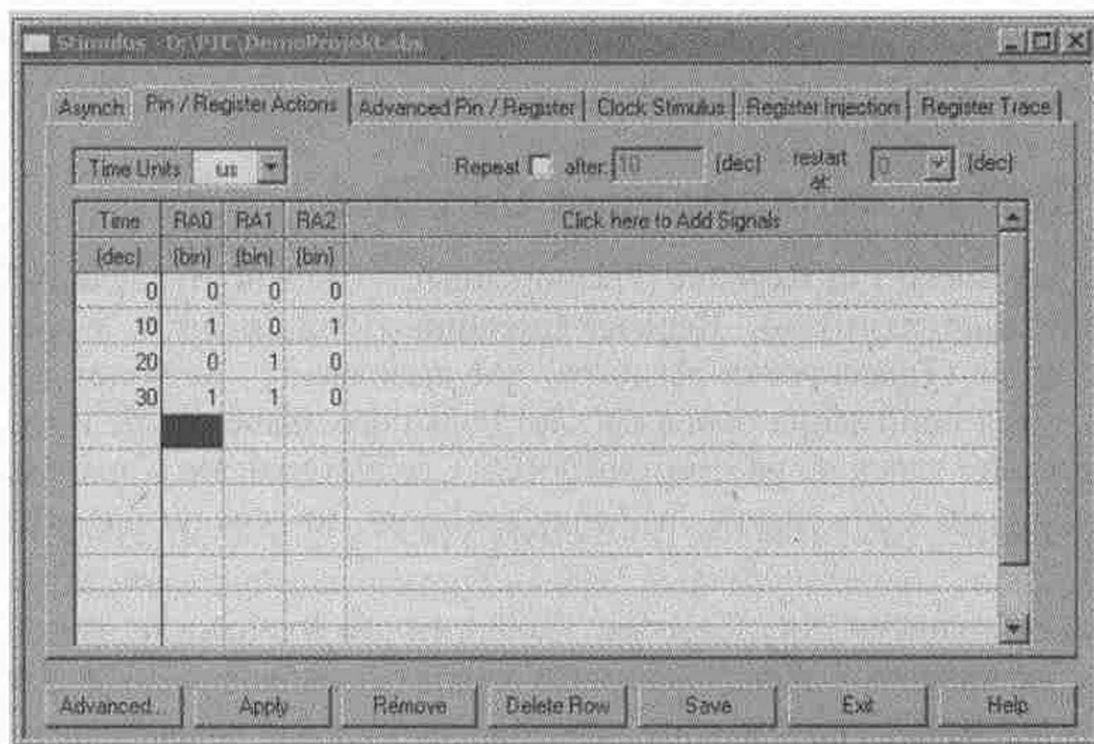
Stimulus - D:\PIC\DemoProjekt.sbs

Asynch | Pin / Register Actions | Advanced Pin / Register | Clock Stimulus | Register Injection | Register Trace

Time Units us

Repeat after 10 (dec) restart at 0 (dec)

| Time | RA0 | RA1 | RA2 | Click here to Add Signals |
|---|---|---|---|---|
| (dec) | (bin) | (bin) | (bin) | |
| 0 | 0 | 0 | 0 | |
| 10 | 1 | 0 | 1 | |
| 20 | 0 | 1 | 0 | |
| 30 | 1 | 1 | 0 | |

Advanced... Apply Remove Delete Row Save Exit Help